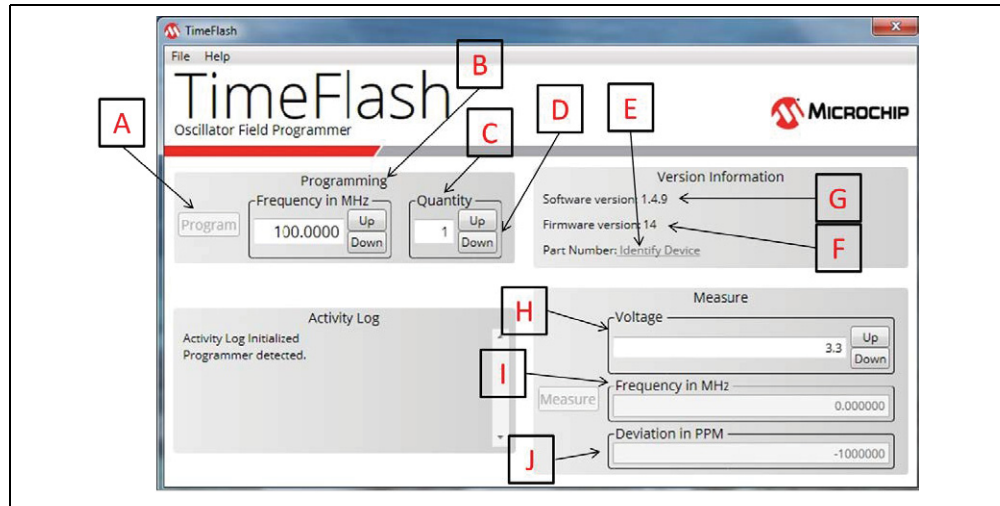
TimeFlash

File Help

TimeFlash
Oscillator Field Programmer

MICROCHIP

A B C D E

Programming

Program

Frequency in MHz
100.0000
Up
Down

Quantity
1
Up
Down

Version Information

Software version: 1.4.9 G

Firmware version: 14 F

Part Number: Identify Device

Activity Log

Activity Log Initialized
Programmer detected.

Measure

H Voltage
3.3
Up
Down

I Frequency in MHz
Measure
0.000000

J Deviation in PPM
-1000000